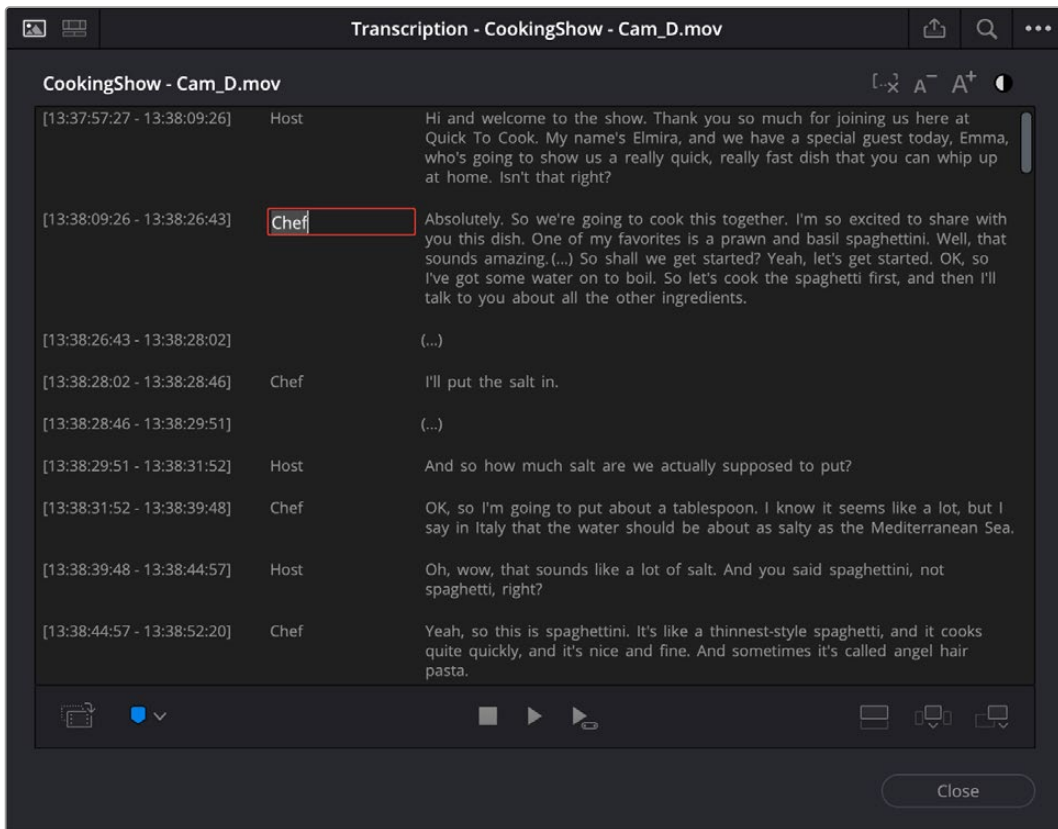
Transcription - CookingShow - Cam_D.mov

CookingShow - Cam_D.mov

$A^-$ $A^+$

| | | |
|---|---|---|
| [13:37:57:27 - 13:38:09:26] | Host | Hi and welcome to the show. Thank you so much for joining us here at Quick To Cook. My name's Elmira, and we have a special guest today, Emma, who's going to show us a really quick, really fast dish that you can whip up at home. Isn't that right? |
| [13:38:09:26 - 13:38:26:43] | Chef | Absolutely. So we're going to cook this together. I'm so excited to share with you this dish. One of my favorites is a prawn and basil spaghettini. Well, that sounds amazing. (...) So shall we get started? Yeah, let's get started. OK, so I've got some water on to boil. So let's cook the spaghetti first, and then I'll talk to you about all the other ingredients. |
| [13:38:26:43 - 13:38:28:02] | | (...) |
| [13:38:28:02 - 13:38:28:46] | Chef | I'll put the salt in. |
| [13:38:28:46 - 13:38:29:51] | | (...) |
| [13:38:29:51 - 13:38:31:52] | Host | And so how much salt are we actually supposed to put? |
| [13:38:31:52 - 13:38:39:48] | Chef | OK, so I'm going to put about a tablespoon. I know it seems like a lot, but I say in Italy that the water should be about as salty as the Mediterranean Sea. |
| [13:38:39:48 - 13:38:44:57] | Host | Oh, wow, that sounds like a lot of salt. And you said spaghettini, not spaghetti, right? |
| [13:38:44:57 - 13:38:52:20] | Chef | Yeah, so this is spaghettini. It's like a thinnest-style spaghetti, and it cooks quite quickly, and it's nice and fine. And sometimes it's called angel hair pasta. |

Close